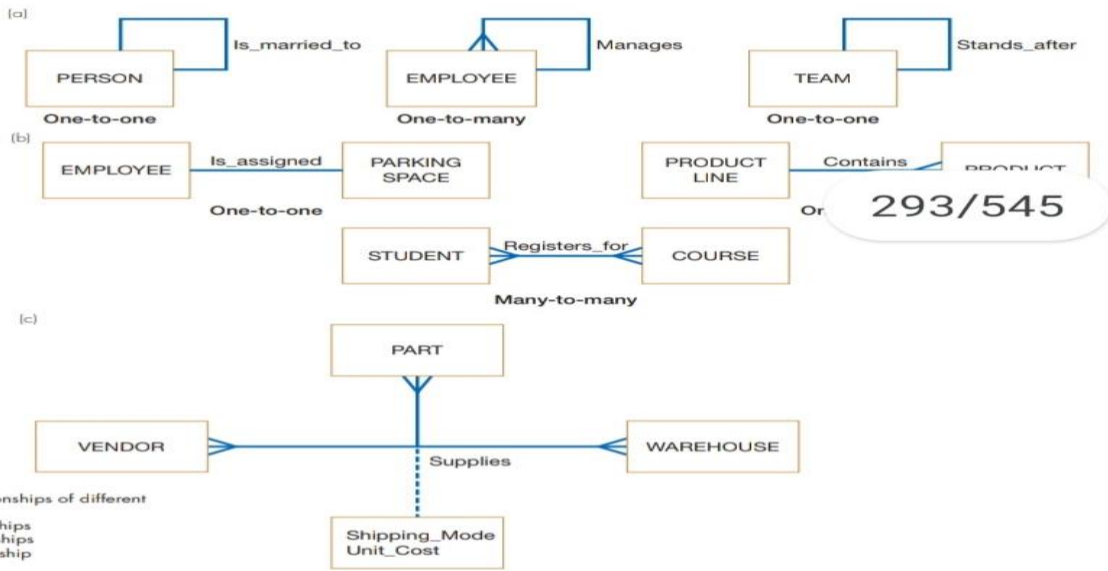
(a)

PERSON

Is_married_to

One-to-one

EMPLOYEE

Manages

One-to-many

TEAM

Stands_after

One-to-one

(b)

EMPLOYEE

Is_assigned

PARKING SPACE

One-to-one

PRODUCT LINE

Contains

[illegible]

On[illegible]

293/545

STUDENT

Registers_for

COURSE

Many-to-many

(c)

PART

VENDOR

Supplies

WAREHOUSE

Shipping_Mode
Unit_Cost

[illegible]nships of different

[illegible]hips
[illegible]hips
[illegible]ship